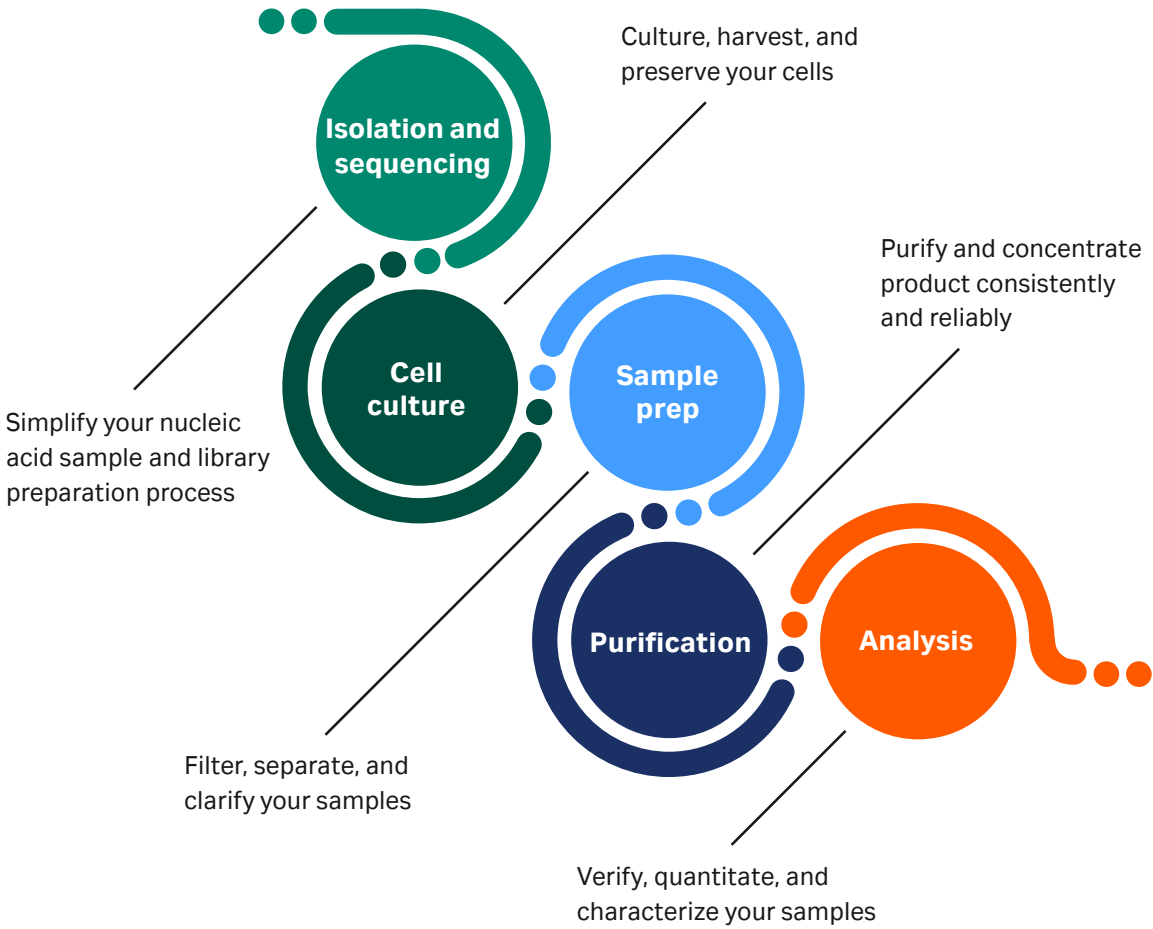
Culture, harvest, and preserve your cells

Isolation and sequencing

Purify and concentrate product consistently and reliably

Cell culture

Sample prep

Simplify your nucleic acid sample and library preparation process

Purification

Analysis

Filter, separate, and clarify your samples

Verify, quantitate, and characterize your samples